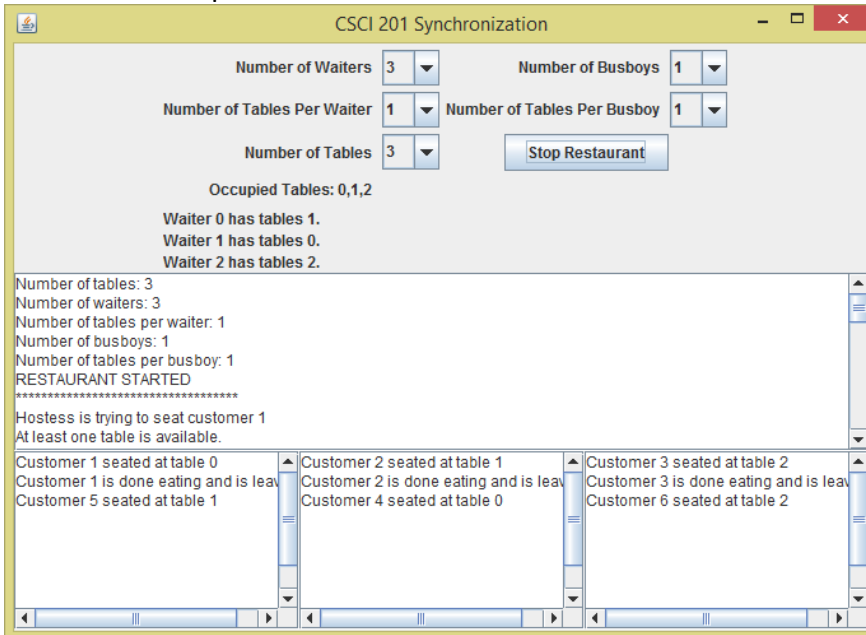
CSCI 201 Synchronization

Number of Waiters 3
Number of Busboys 1
Number of Tables Per Waiter 1
Number of Tables Per Busboy 1
Number of Tables 3
Stop Restaurant

Occupied Tables: 0,1,2

Waiter 0 has tables 1.
Waiter 1 has tables 0.
Waiter 2 has tables 2.

Number of tables: 3
Number of waiters: 3
Number of tables per waiter: 1
Number of busboys: 1
Number of tables per busboy: 1
RESTAURANT STARTED
**********************************
Hostess is trying to seat customer 1
At least one table is available.

Customer 1 seated at table 0
Customer 1 is done eating and is leav
Customer 5 seated at table 1

Customer 2 seated at table 1
Customer 2 is done eating and is leav
Customer 4 seated at table 0

Customer 3 seated at table 2
Customer 3 is done eating and is leav
Customer 6 seated at table 2